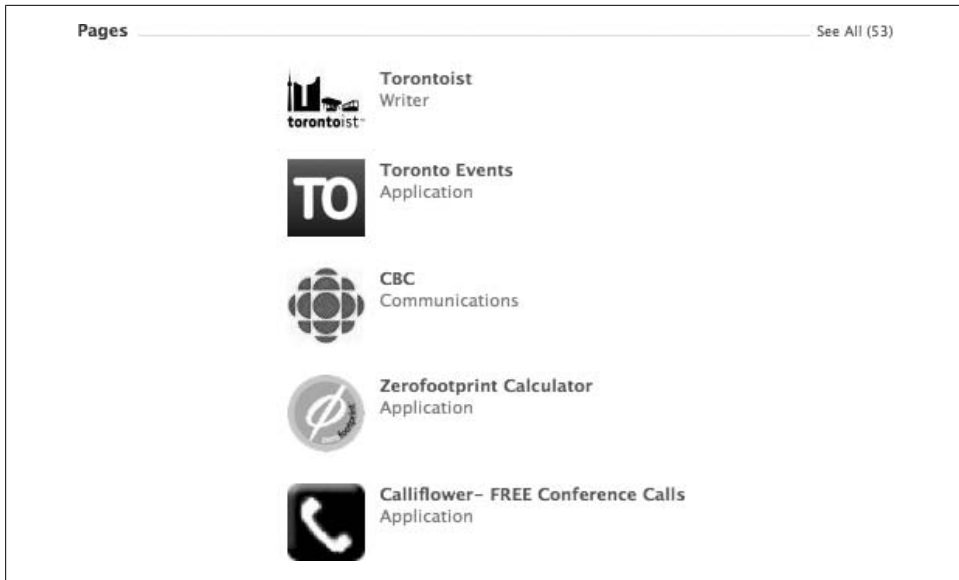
Pages

See All (53)

torontoist™

Torontoist
Writer

TO

Toronto Events
Application

CBC
Communications

zero footprint

Zerofootprint Calculator
Application

Calliflower- FREE Conference Calls
Application